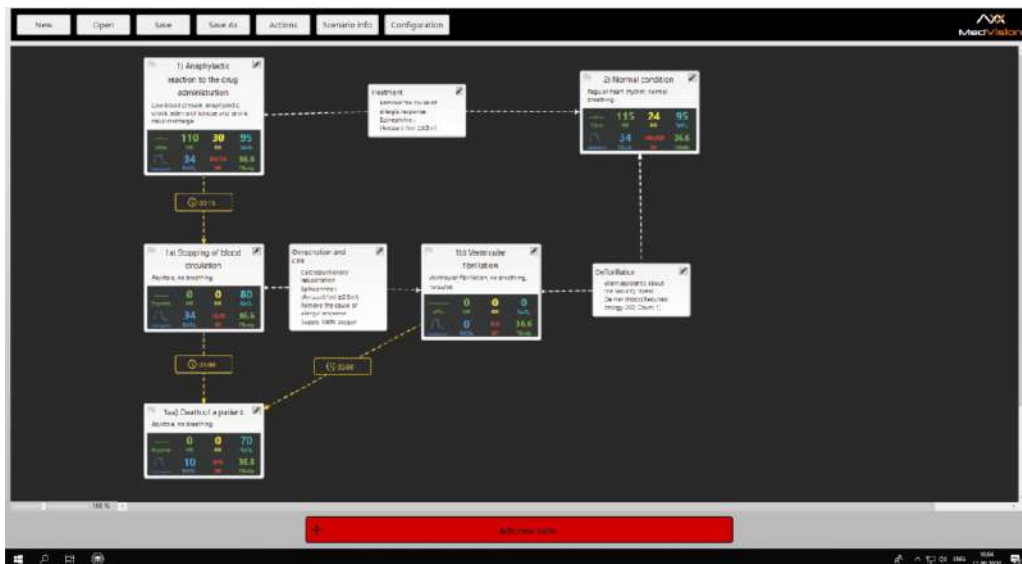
New Open Save Save As Actions Scenario Info Configuration

MedVision

1) Anaphylactic reaction to the drug administration

Low blood pressure, anaphylactic shock, edema of tongue and larynx, mucous membrane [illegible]

110 HR 30 RR 95 SpO2
34 EtCO2 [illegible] BP 36.6 Tbody

Treatment
Remove the cause of allergic response
Epinephrine
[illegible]

2) Normal condition

Regular heart rhythm, normal breathing

115 HR 24 RR 95 SpO2
34 EtCO2 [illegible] BP 36.6 Tbody

00:15

1a) Stopping of blood circulation

Asystole, no breathing

0 HR 0 RR 80 SpO2
34 EtCO2 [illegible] BP 36.6 Tbody

Oxygenation and CPR
Cardiopulmonary resuscitation
Epinephrine
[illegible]
Remove the cause of allergic response
Supply 100% oxygen

1b) Ventricular fibrillation

Ventricular fibrillation, no breathing, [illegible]

0 HR 0 RR 0 SpO2
0 EtCO2 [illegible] BP 36.6 Tbody

Defibrillation
Warn assistants about the security break
Deliver shock (Required energy 200 Count 1)

00:00

00:00

1aa) Death of a patient

Asystole, no breathing

0 HR 0 RR 70 SpO2
10 EtCO2 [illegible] BP 36.6 Tbody

100 %

Add new state